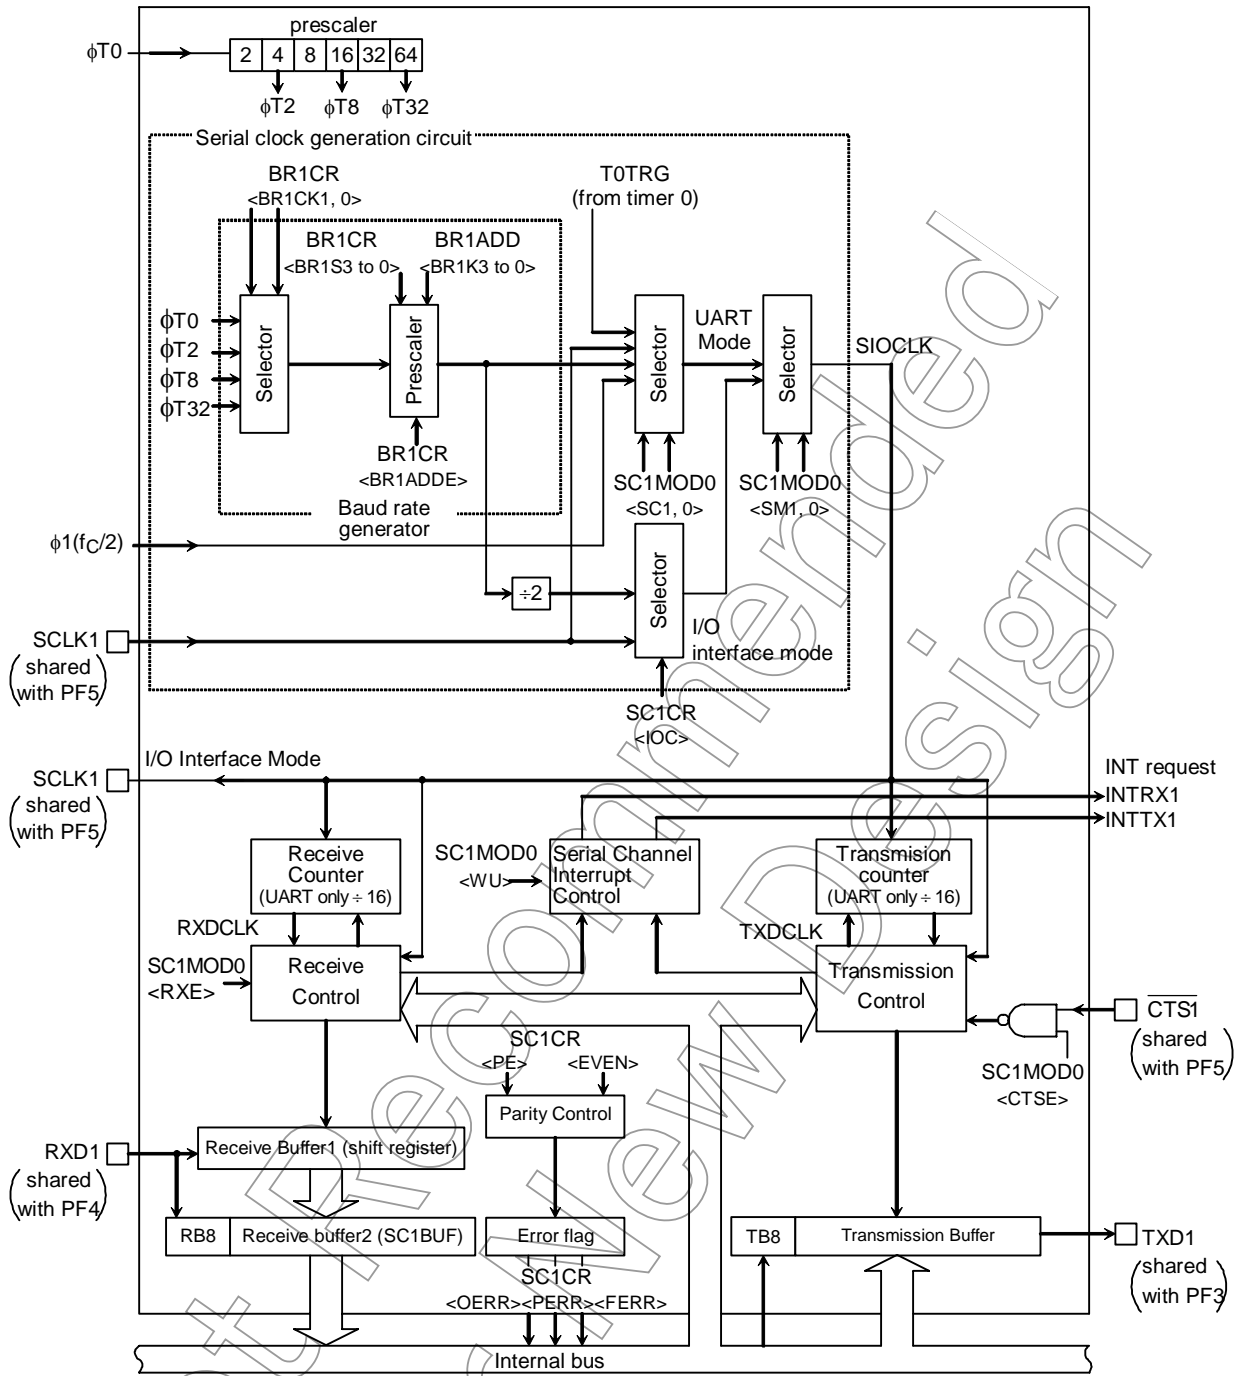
prescaler

φT0

| 2 | 4 | 8 | 16 | 32 | 64 |
|---|---|---|---|---|---|

φT2 φT8 φT32

Serial clock generation circuit

BR1CR
<BR1CK1, 0>

T0TRG
(from timer 0)

BR1CR
<BR1S3 to 0>

BR1ADD
<BR1K3 to 0>

φT0
φT2
φT8
φT32

Selector

Prescaler

BR1CR
<BR1ADDE>

Baud rate generator

Selector

UART Mode

Selector

SIOCLK

SC1MOD0
<SC1, 0>

SC1MOD0
<SM1, 0>

φ1($f_C$/2)

÷2

Selector

I/O interface mode

SCLK1 (shared with PF5)

SC1CR
<IOC>

I/O Interface Mode

SCLK1 (shared with PF5)

INT request
INTRX1
INTTX1

Receive Counter
(UART only ÷ 16)

SC1MOD0
<WU>

Serial Channel Interrupt Control

Transmision counter
(UART only ÷ 16)

RXDCLK

TXDCLK

SC1MOD0
<RXE>

Receive Control

Transmission Control

$\overline{CTS1}$ (shared with PF5)

SC1CR
<PE> <EVEN>

SC1MOD0
<CTSE>

Parity Control

RXD1 (shared with PF4)

Receive Buffer1 (shift register)

RB8 | Receive buffer2 (SC1BUF)

Error flag

SC1CR
<OERR><PERR><FERR>

TB8 | Transmission Buffer

TXD1 (shared with PF3)

Internal bus

Not Recommended for New Design